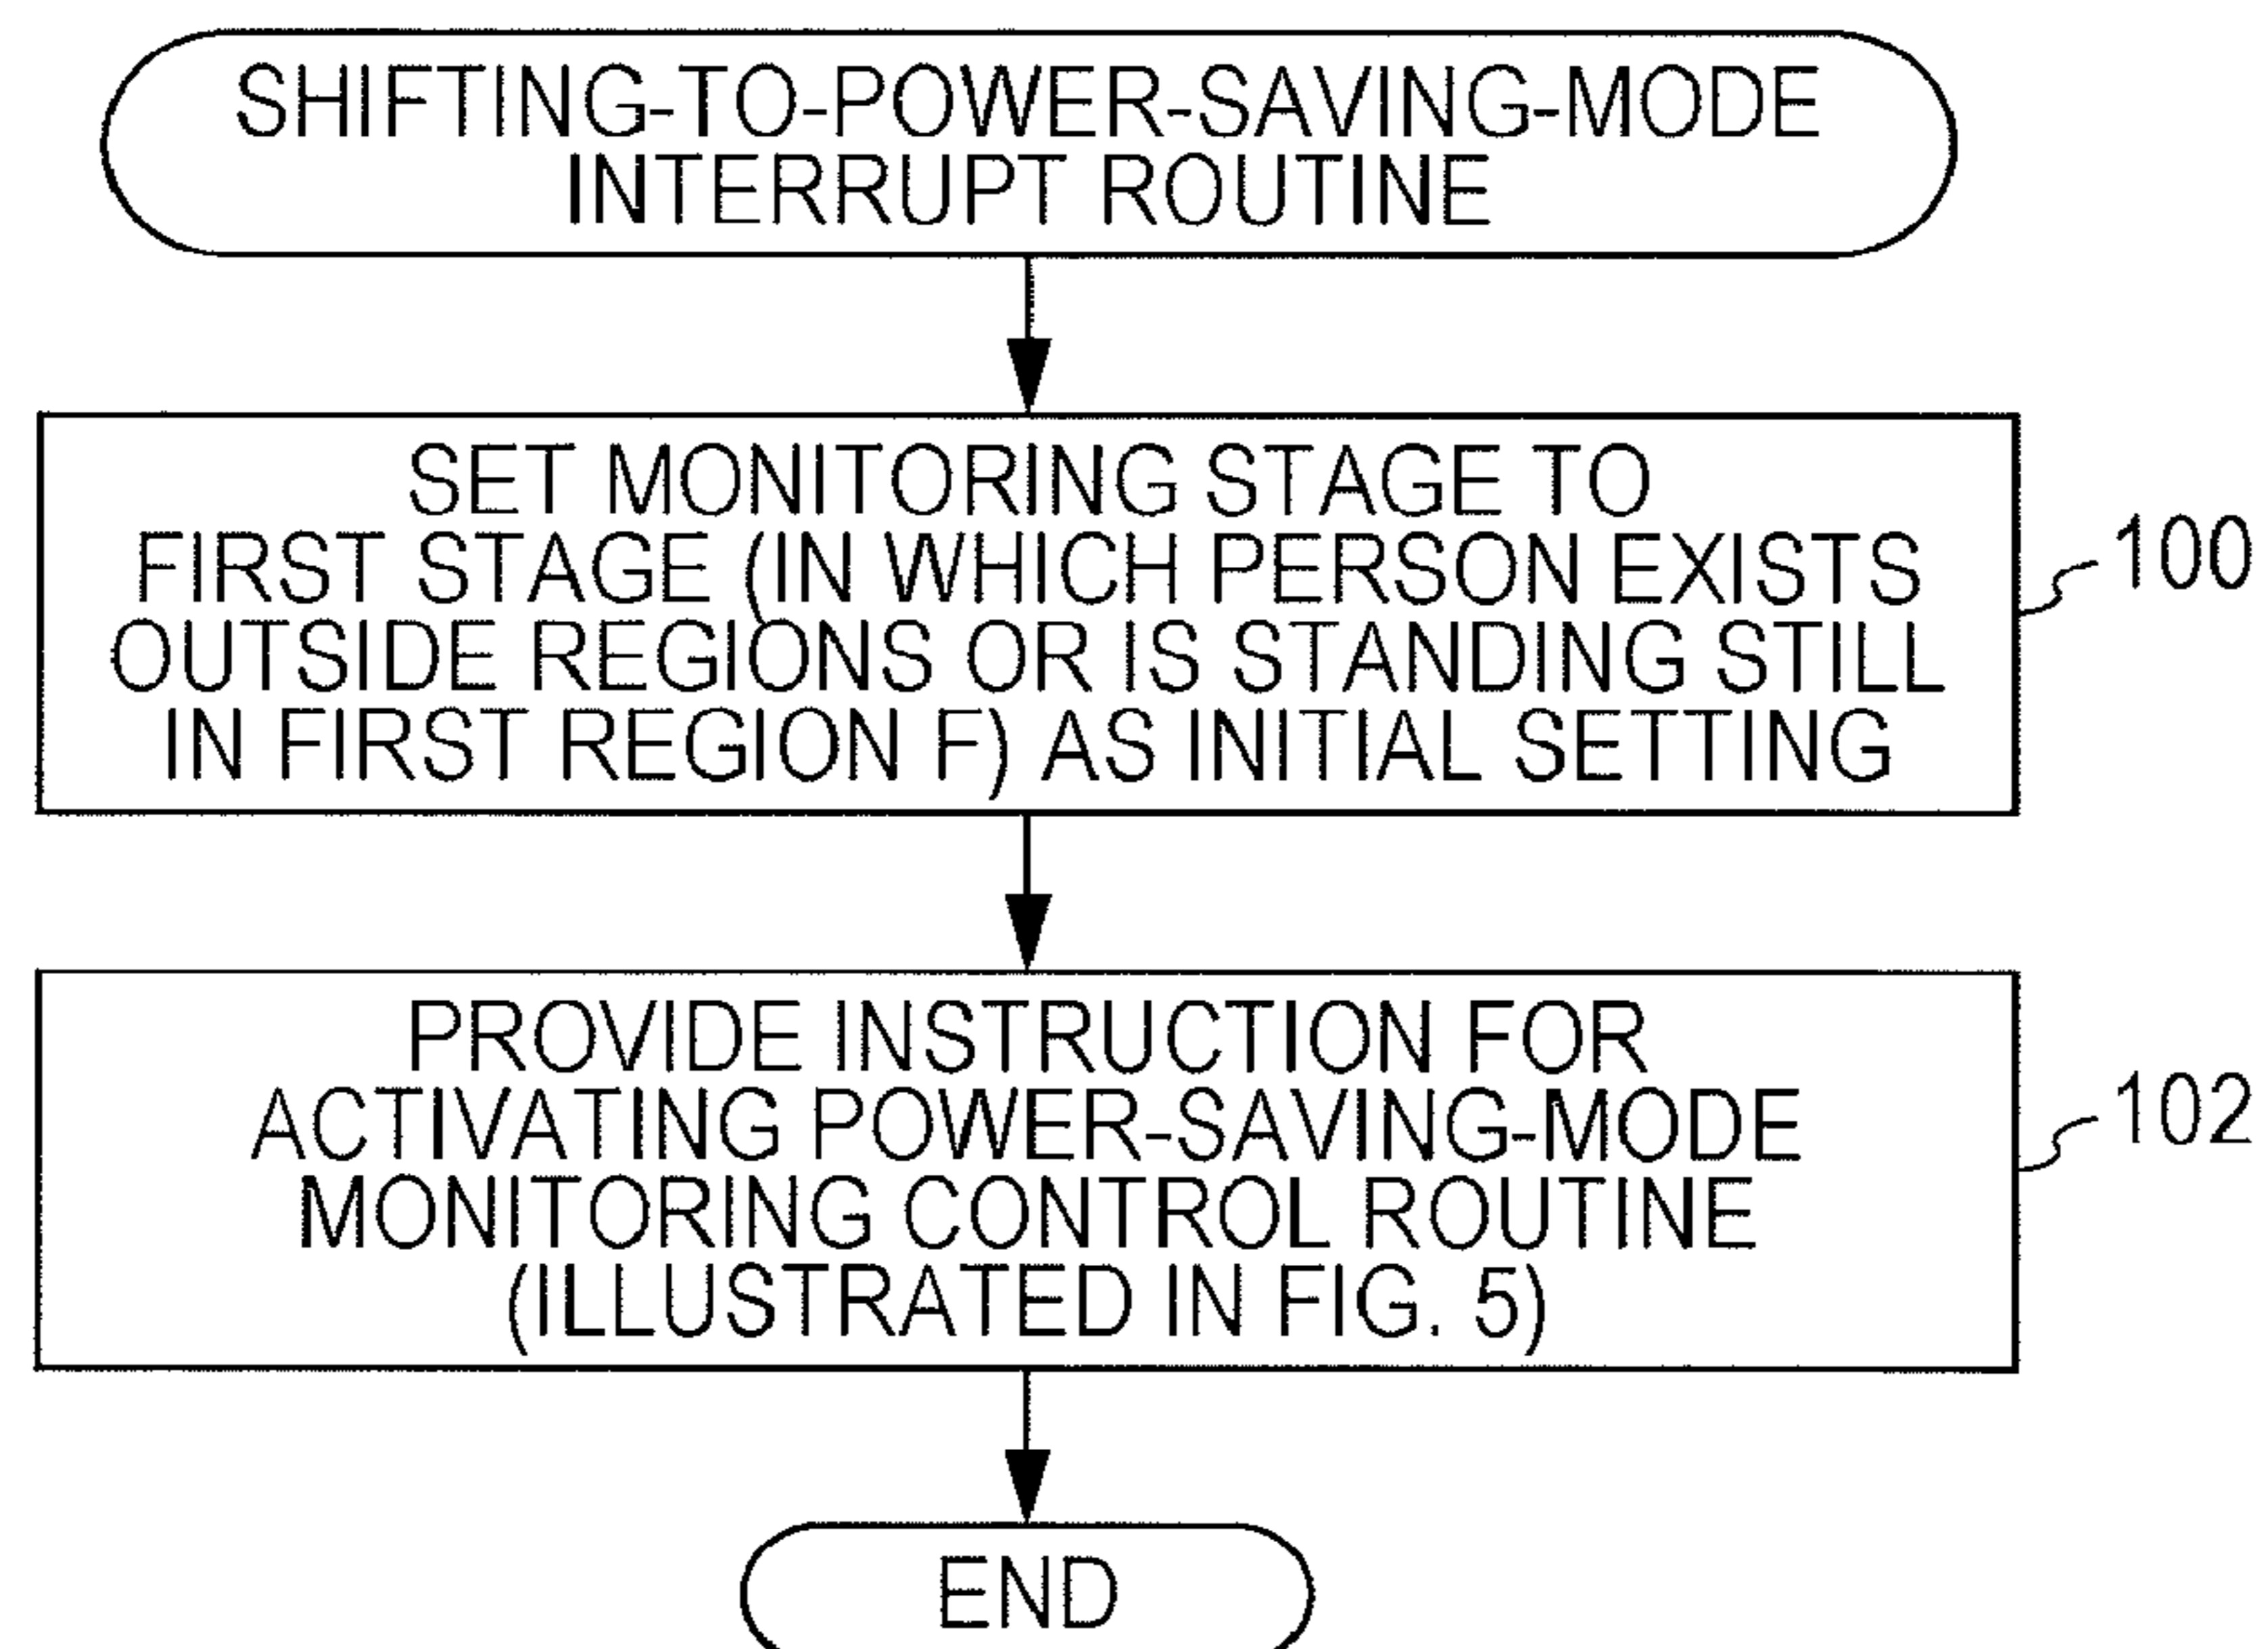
SHIFTING-TO-POWER-SAVING-MODE INTERRUPT ROUTINE

SET MONITORING STAGE TO FIRST STAGE (IN WHICH PERSON EXISTS OUTSIDE REGIONS OR IS STANDING STILL IN FIRST REGION F) AS INITIAL SETTING

100

PROVIDE INSTRUCTION FOR ACTIVATING POWER-SAVING-MODE MONITORING CONTROL ROUTINE (ILLUSTRATED IN FIG. 5)

102

END